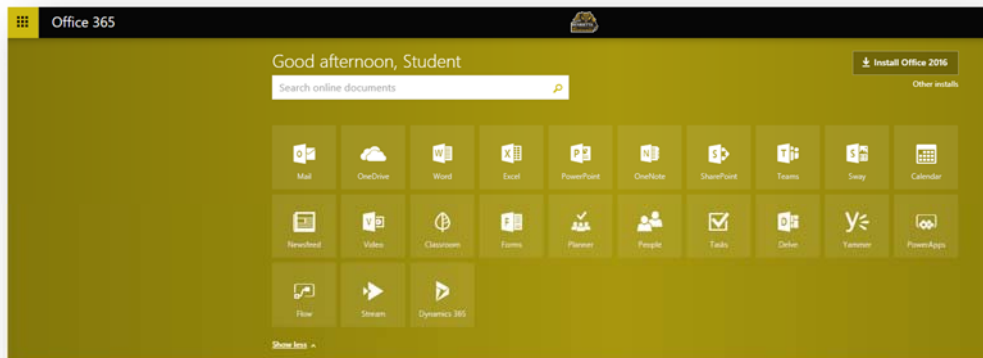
Office 365

Good afternoon, Student

Search online documents

Install Office 2016

Other installs

Mail
OneDrive
Word
Excel
PowerPoint
OneNote
SharePoint
Teams
Sway
Calendar
Newsfeed
Video
Classroom
Forms
Planner
People
Tasks
Delve
Yammer
PowerApps
Flow
Stream
Dynamics 365

Show less